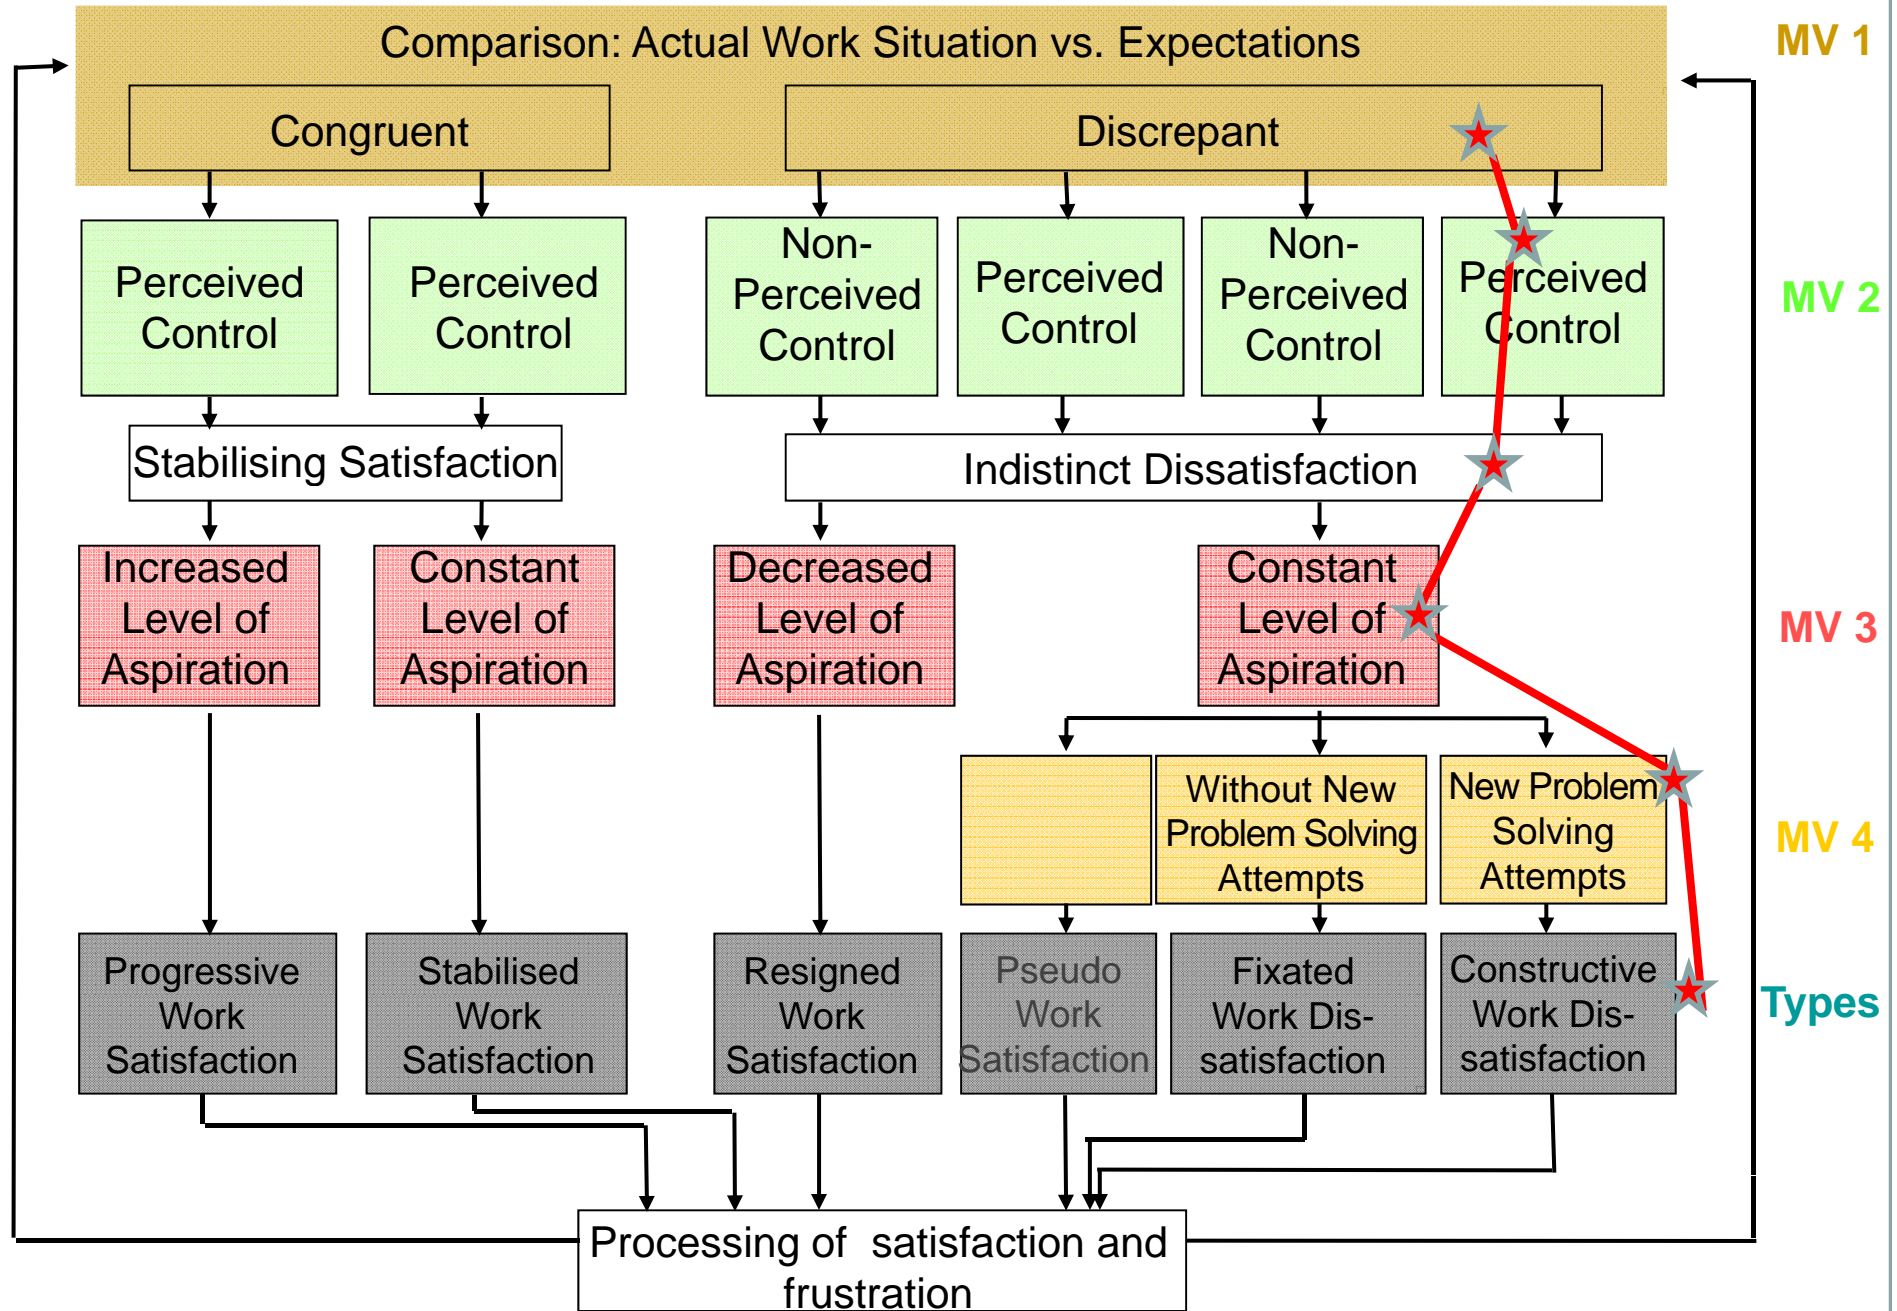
Comparison: Actual Work Situation vs. Expectations

MV 1

Congruent

Discrepant

Perceived Control

Perceived Control

Non-Perceived Control

Perceived Control

Non-Perceived Control

Perceived Control

MV 2

Stabilising Satisfaction

Indistinct Dissatisfaction

Increased Level of Aspiration

Constant Level of Aspiration

Decreased Level of Aspiration

Constant Level of Aspiration

MV 3

Without New Problem Solving Attempts

New Problem Solving Attempts

MV 4

Progressive Work Satisfaction

Stabilised Work Satisfaction

Resigned Work Satisfaction

Pseudo Work Satisfaction

Fixated Work Dis-satisfaction

Constructive Work Dis-satisfaction

Types

Processing of satisfaction and frustration